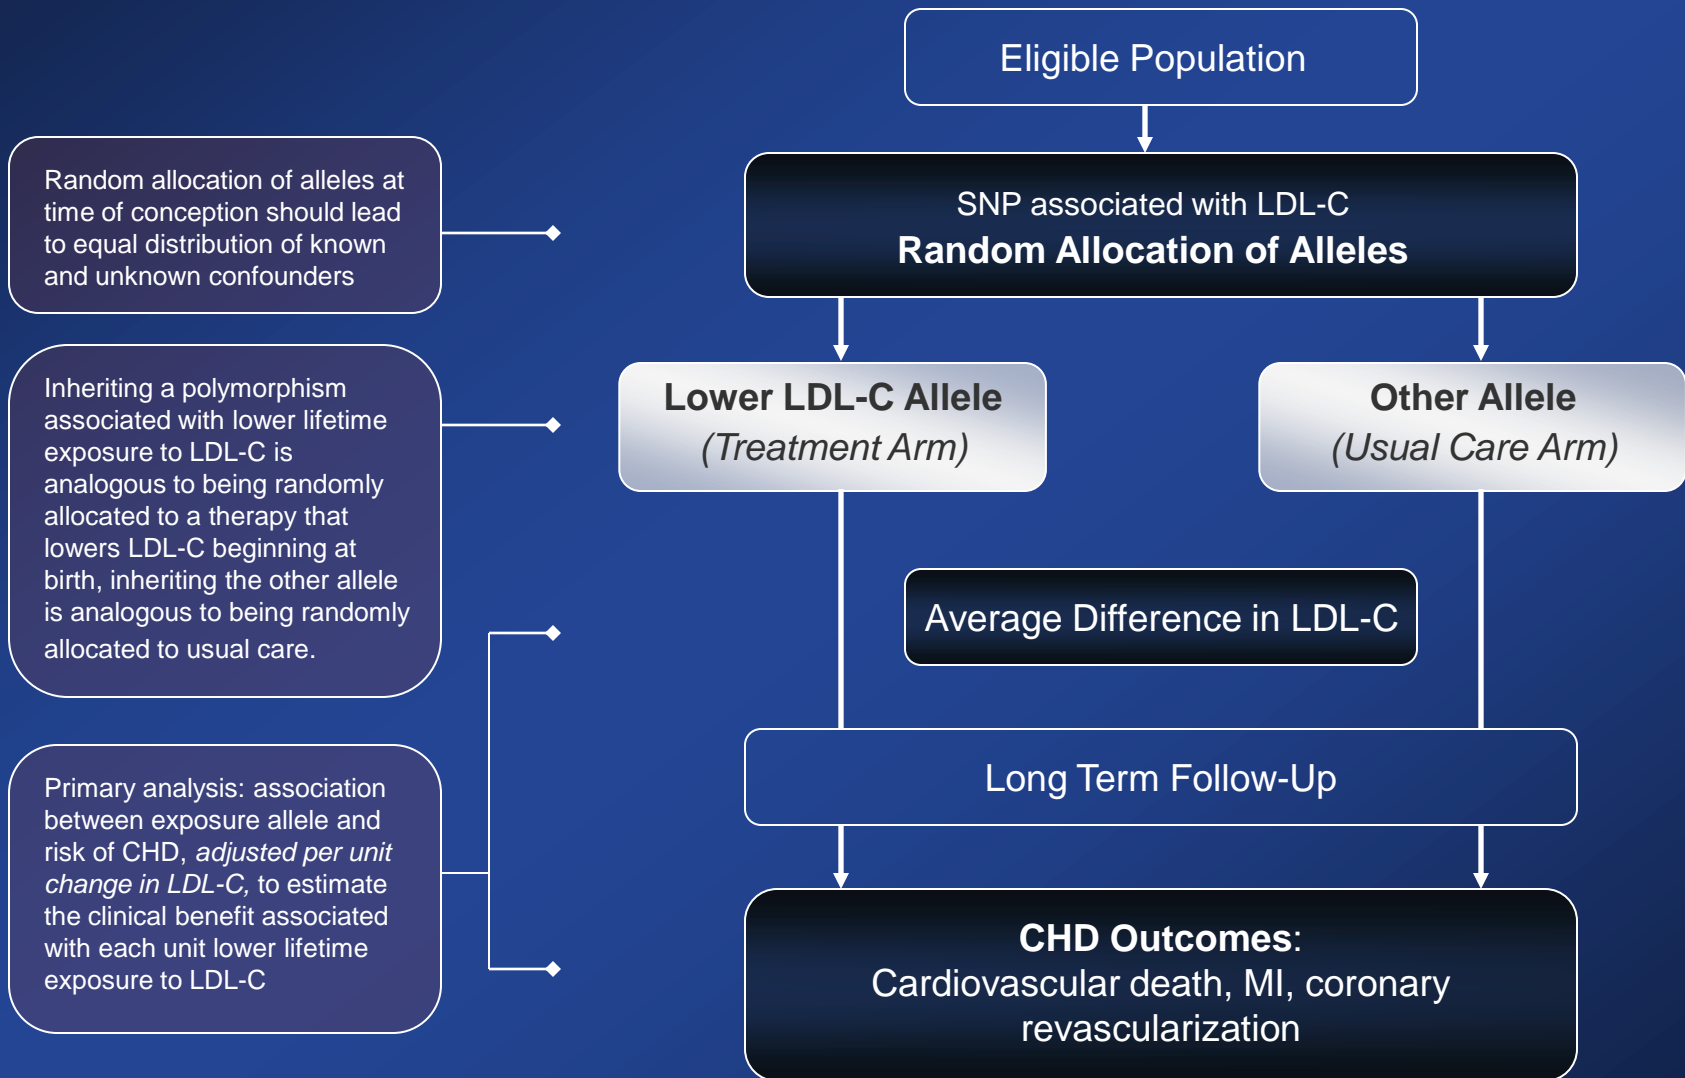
Random allocation of alleles at time of conception should lead to equal distribution of known and unknown confounders

Inheriting a polymorphism associated with lower lifetime exposure to LDL-C is analogous to being randomly allocated to a therapy that lowers LDL-C beginning at birth, inheriting the other allele is analogous to being randomly allocated to usual care.

Primary analysis: association between exposure allele and risk of CHD, *adjusted per unit change in LDL-C,* to estimate the clinical benefit associated with each unit lower lifetime exposure to LDL-C

Eligible Population

SNP associated with LDL-C
**Random Allocation of Alleles**

**Lower LDL-C Allele**
*(Treatment Arm)*

**Other Allele**
*(Usual Care Arm)*

Average Difference in LDL-C

Long Term Follow-Up

**CHD Outcomes**:
Cardiovascular death, MI, coronary revascularization